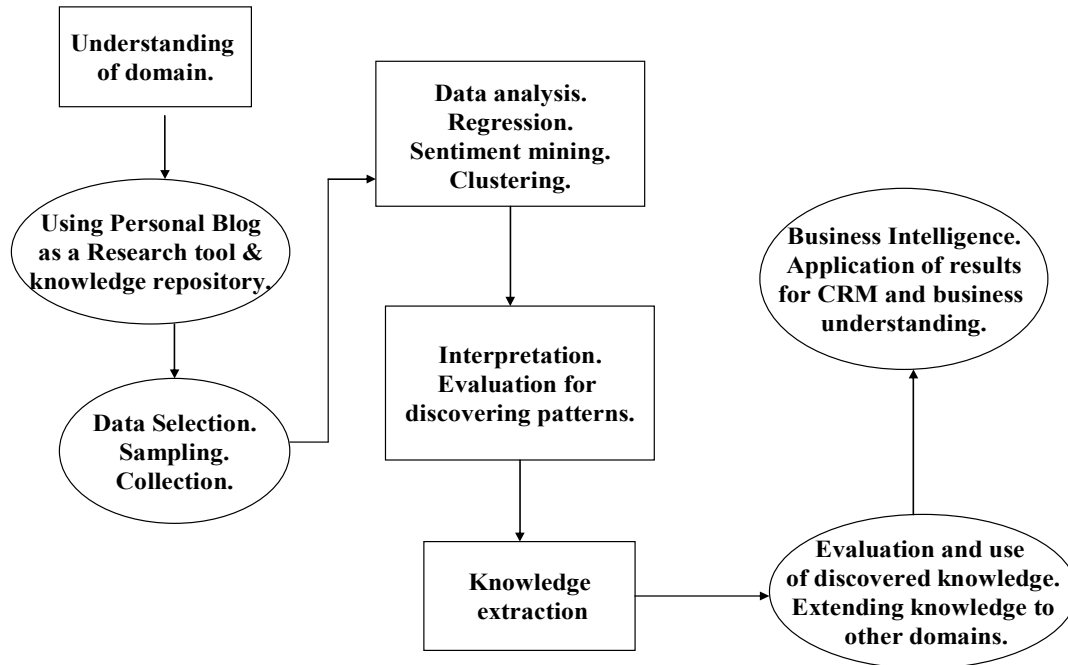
Understanding of domain.

Using Personal Blog as a Research tool & knowledge repository.

Data Selection. Sampling. Collection.

Data analysis. Regression. Sentiment mining. Clustering.

Interpretation. Evaluation for discovering patterns.

Knowledge extraction

Evaluation and use of discovered knowledge. Extending knowledge to other domains.

Business Intelligence. Application of results for CRM and business understanding.